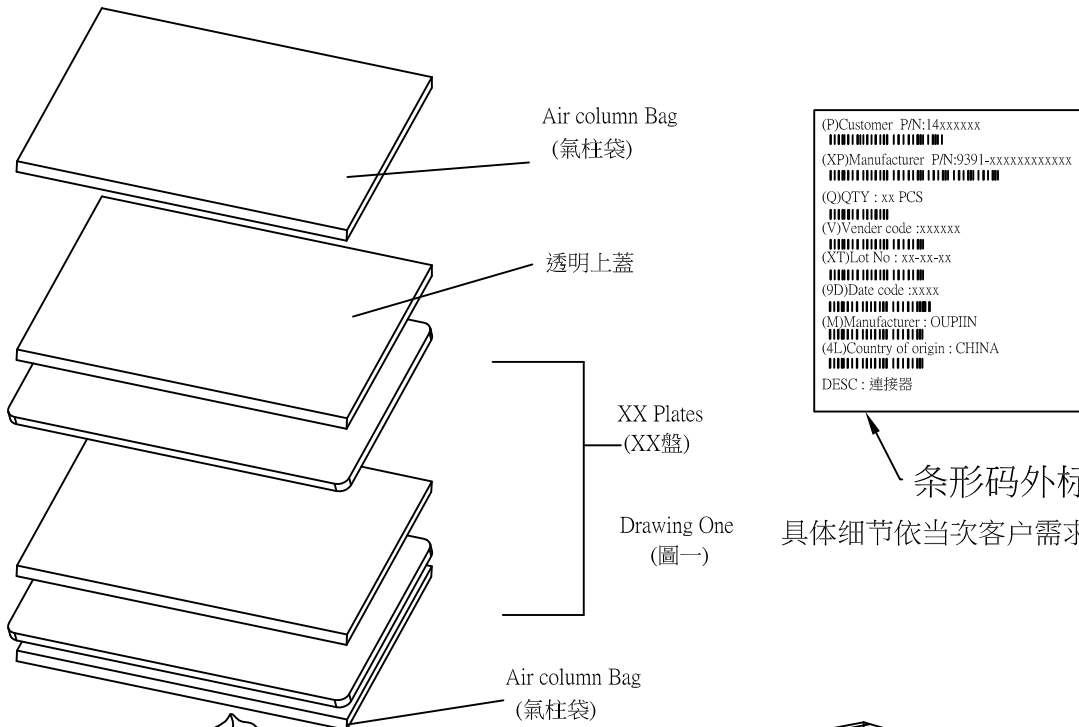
Air column Bag
(氣柱袋)

透明上蓋

XX Plates
(XX盤)

Drawing One
(圖一)

Air column Bag
(氣柱袋)

(P)Customer P/N:14xxxxxx

(XP)Manufacturer P/N:9391-xxxxxxxxxxxx

(Q)QTY : xx PCS

(V)Vender code :xxxxxx

(XT)Lot No : xx-xx-xx

(9D)Date code :xxxx

(M)Manufacturer : OUPIIN

(4L)Country of origin : CHINA

DESC : 連接器

条形码外标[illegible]

具体细节依当次客户需求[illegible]